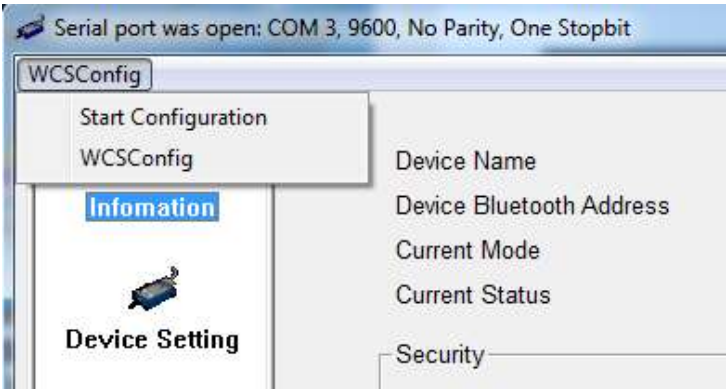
Serial port was open: COM 3, 9600, No Parity, One Stopbit

WCSConfig

Start Configuration

WCSConfig

Infomation

Device Setting

Device Name

Device Bluetooth Address

Current Mode

Current Status

Security